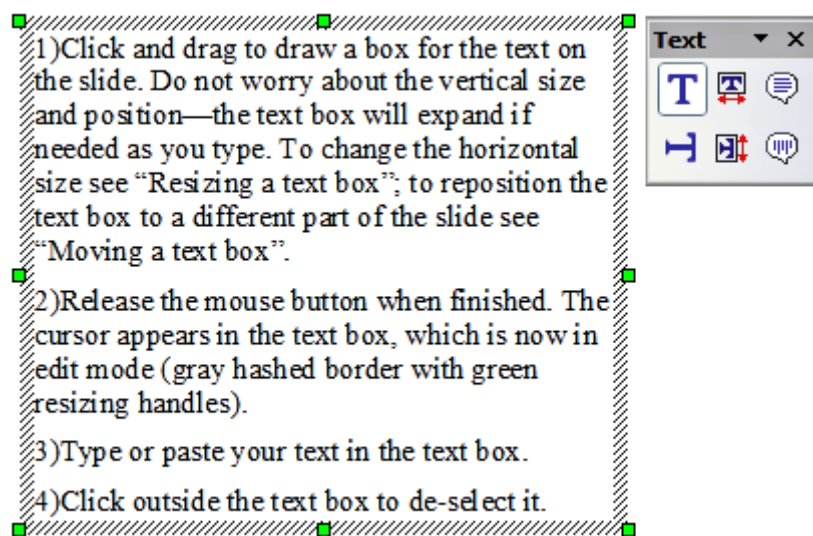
1)Click and drag to draw a box for the text on the slide. Do not worry about the vertical size and position—the text box will expand if needed as you type. To change the horizontal size see “Resizing a text box”; to reposition the text box to a different part of the slide see “Moving a text box”.

2)Release the mouse button when finished. The cursor appears in the text box, which is now in edit mode (gray hashed border with green resizing handles).

3)Type or paste your text in the text box.

4)Click outside the text box to de-select it.

Text ▾ ×